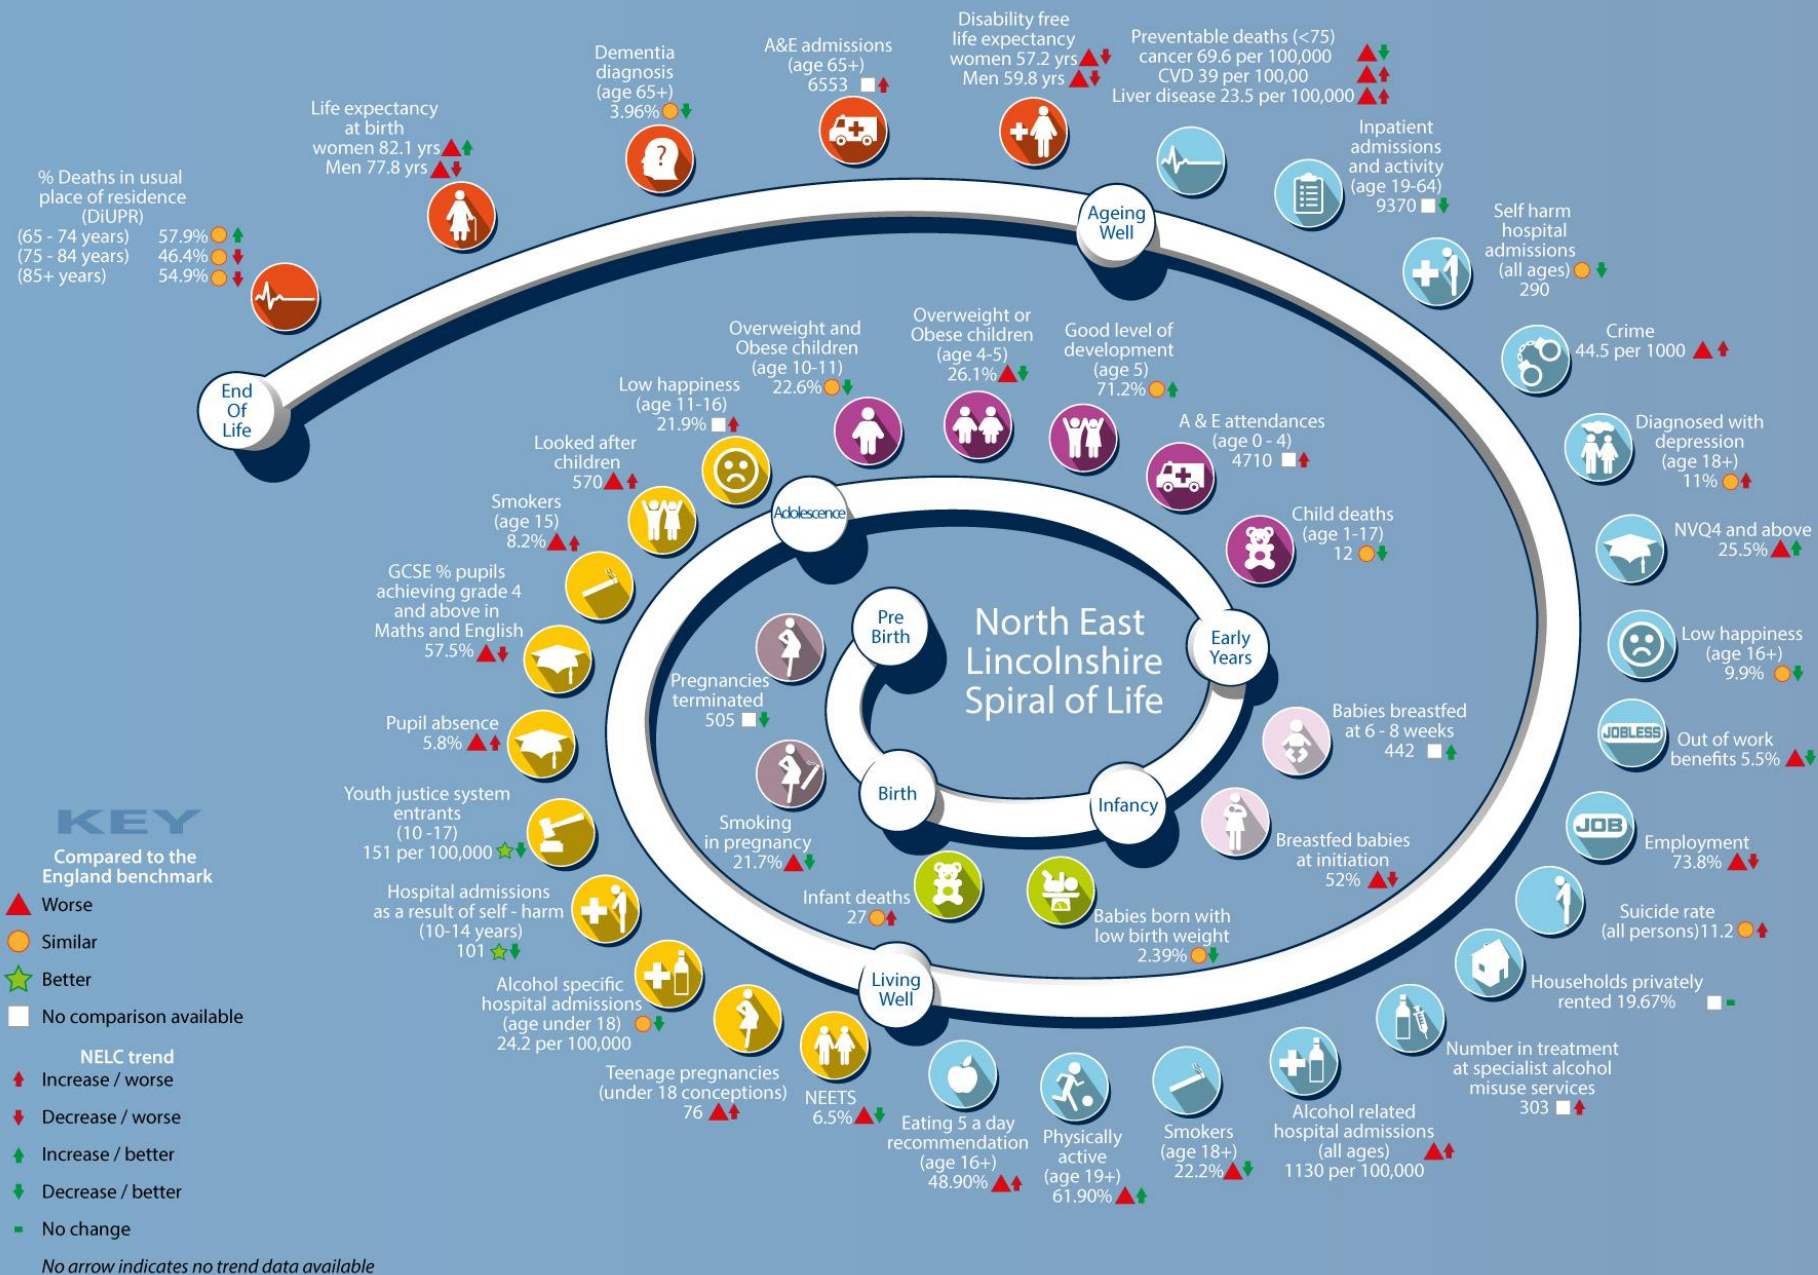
North East Lincolnshire Spiral of Life

Pre Birth

Pregnancies terminated 505

Smoking in pregnancy 21.7%

Birth

Infant deaths 27

Babies born with low birth weight 2.39%

Infancy

Breastfed babies at initiation 52%

Babies breastfed at 6 - 8 weeks 442

Early Years

Child deaths (age 1-17) 12

A & E attendances (age 0 - 4) 4710

Good level of development (age 5) 71.2%

Overweight or Obese children (age 4-5) 26.1%

Overweight and Obese children (age 10-11) 22.6%

Low happiness (age 11-16) 21.9%

Adolescence

Looked after children 570

Smokers (age 15) 8.2%

GCSE % pupils achieving grade 4 and above in Maths and English 57.5%

Pupil absence 5.8%

Youth justice system entrants (10 -17) 151 per 100,000

Hospital admissions as a result of self - harm (10-14 years) 101

Alcohol specific hospital admissions (age under 18) 24.2 per 100,000

Teenage pregnancies (under 18 conceptions) 76

NEETS 6.5%

Living Well

Eating 5 a day recommendation (age 16+) 48.90%

Physically active (age 19+) 61.90%

Smokers (age 18+) 22.2%

Alcohol related hospital admissions (all ages) 1130 per 100,000

Number in treatment at specialist alcohol misuse services 303

Households privately rented 19.67%

Suicide rate (all persons) 11.2

Employment 73.8%

JOB

JOBLESS

Out of work benefits 5.5%

Low happiness (age 16+) 9.9%

NVQ4 and above 25.5%

Diagnosed with depression (age 18+) 11%

Crime 44.5 per 1000

Self harm hospital admissions (all ages) 290

Inpatient admissions and activity (age 19-64) 9370

Ageing Well

Preventable deaths (<75) cancer 69.6 per 100,000 CVD 39 per 100,00 Liver disease 23.5 per 100,000

Disability free life expectancy women 57.2 yrs Men 59.8 yrs

A&E admissions (age 65+) 6553

Dementia diagnosis (age 65+) 3.96%

Life expectancy at birth women 82.1 yrs Men 77.8 yrs

% Deaths in usual place of residence (DiUPR)
(65 - 74 years) 57.9%
(75 - 84 years) 46.4%
(85+ years) 54.9%

End Of Life

KEY
Compared to the England benchmark
Worse
Similar
Better
No comparison available

NELC trend
Increase / worse
Decrease / worse
Increase / better
Decrease / better
No change
No arrow indicates no trend data available